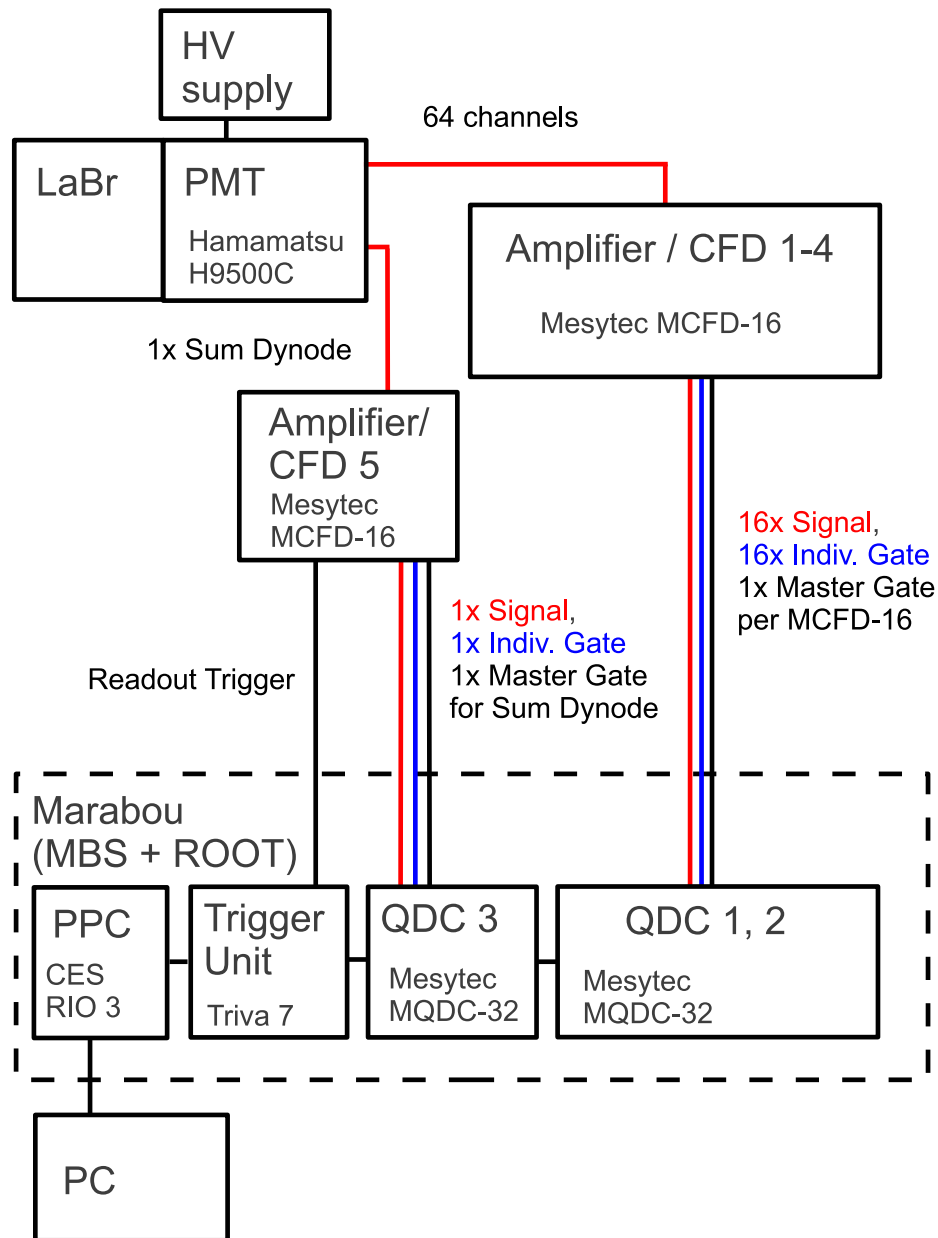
HV supply

64 channels

LaBr

PMT

Hamamatsu H9500C

Amplifier / CFD 1-4

Mesytec MCFD-16

1x Sum Dynode

Amplifier/ CFD 5

Mesytec MCFD-16

16x Signal, 16x Indiv. Gate 1x Master Gate per MCFD-16

1x Signal, 1x Indiv. Gate 1x Master Gate for Sum Dynode

Readout Trigger

Marabou (MBS + ROOT)

PPC

CES RIO 3

Trigger Unit

Triva 7

QDC 3

Mesytec MQDC-32

QDC 1, 2

Mesytec MQDC-32

PC